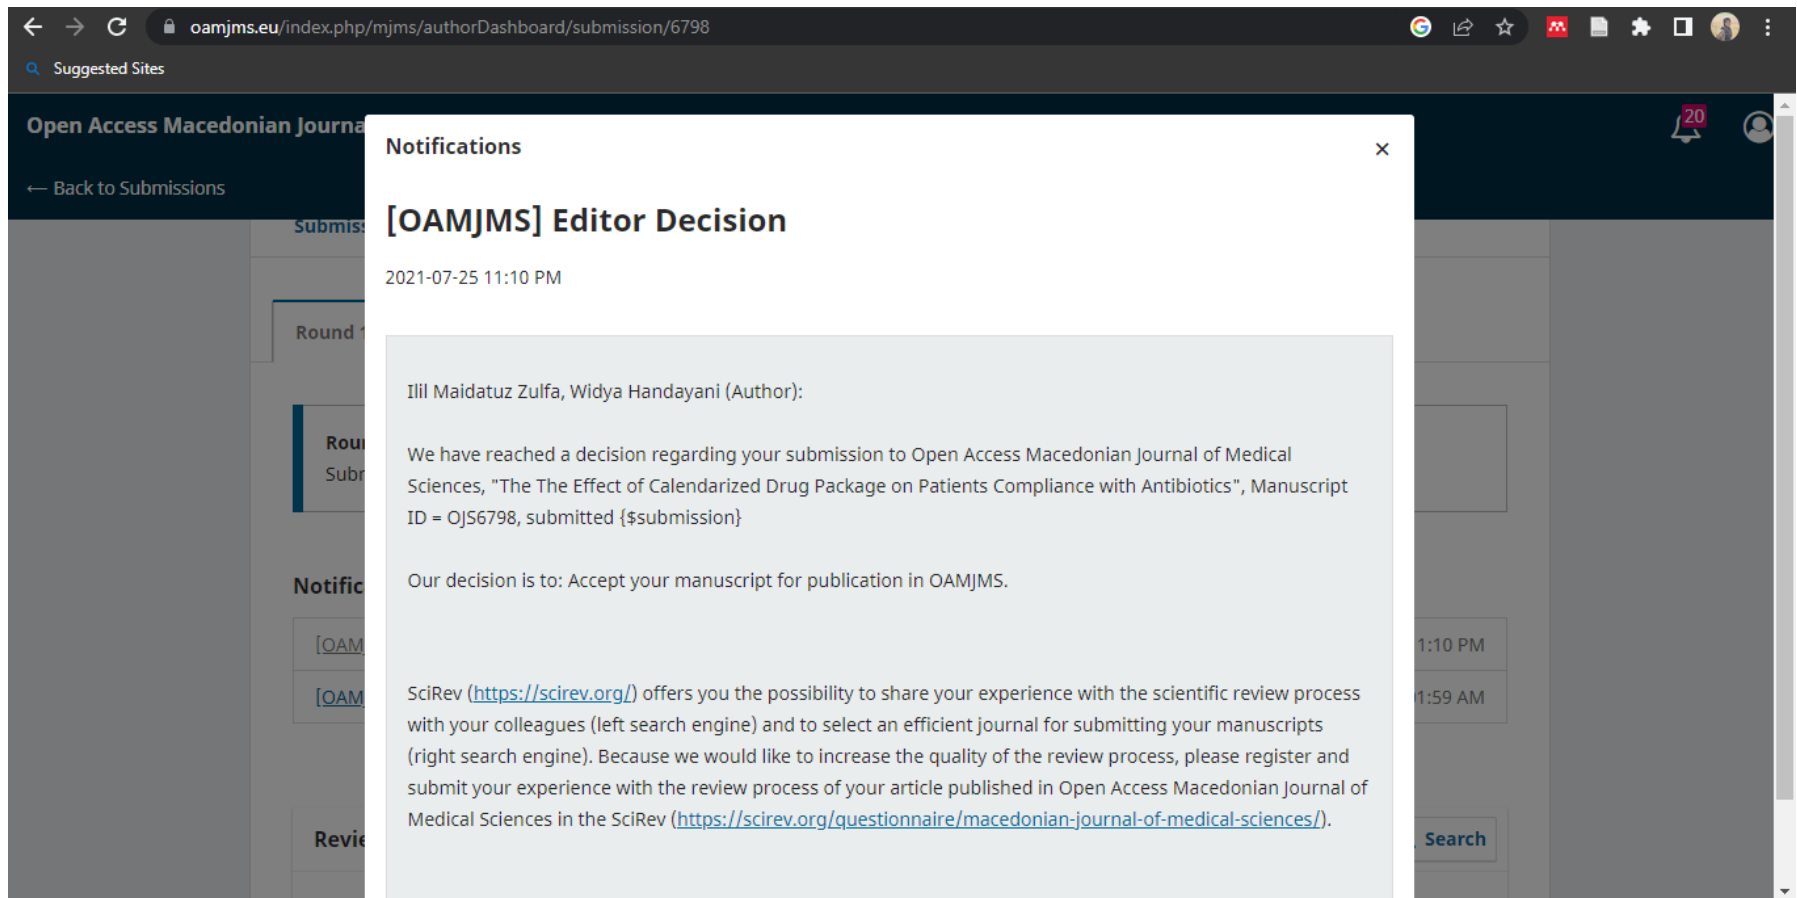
oamjms.eu/index.php/mjms/authorDashboard/submission/6798

Suggested Sites

Open Access Macedonian Journa

← Back to Submissions

20

Submis

Round

Rou
Subr

Notific

[OAM
[OAM

1:10 PM
1:59 AM

Revie

Search

Notifications

×

[OAMJMS] Editor Decision

2021-07-25 11:10 PM

Ilil Maidatuz Zulfa, Widya Handayani (Author):

We have reached a decision regarding your submission to Open Access Macedonian Journal of Medical Sciences, "The The Effect of Calendarized Drug Package on Patients Compliance with Antibiotics", Manuscript ID = OJS6798, submitted {$submission}

Our decision is to: Accept your manuscript for publication in OAMJMS.

SciRev (https://scirev.org/) offers you the possibility to share your experience with the scientific review process with your colleagues (left search engine) and to select an efficient journal for submitting your manuscripts (right search engine). Because we would like to increase the quality of the review process, please register and submit your experience with the review process of your article published in Open Access Macedonian Journal of Medical Sciences in the SciRev (https://scirev.org/questionnaire/macedonian-journal-of-medical-sciences/).